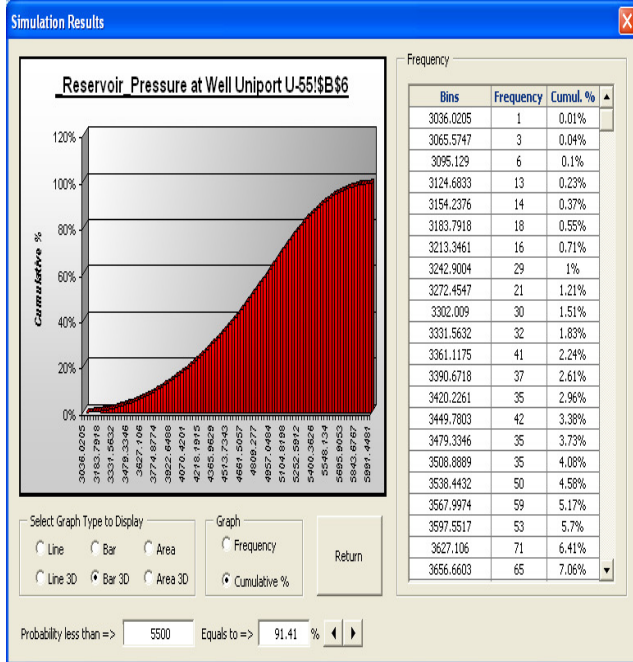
Simulation Results

Reservoir_Pressure at Well Uniport U-55!$B$6

120%
100%
80%
60%
40%
20%
0%

Cumulative %

3036.0205
3183.7918
3331.5632
3479.3346
3627.106
3774.8774
3922.6488
4070.4201
4218.1915
4365.9629
4513.7343
4661.5057
4809.277
4957.0484
5104.8198
5252.5912
5400.3626
5548.134
5695.9053
5843.6767
5991.4481

Select Graph Type to Display
Line
Bar
Area
Line 3D
Bar 3D
Area 3D

Graph
Frequency
Cumulative %

Return

Probability less than => 5500 Equals to => 91.41 %

Frequency

| Bins | Frequency | Cumul. % |
|---|---|---|
| 3036.0205 | 1 | 0.01% |
| 3065.5747 | 3 | 0.04% |
| 3095.129 | 6 | 0.1% |
| 3124.6833 | 13 | 0.23% |
| 3154.2376 | 14 | 0.37% |
| 3183.7918 | 18 | 0.55% |
| 3213.3461 | 16 | 0.71% |
| 3242.9004 | 29 | 1% |
| 3272.4547 | 21 | 1.21% |
| 3302.009 | 30 | 1.51% |
| 3331.5632 | 32 | 1.83% |
| 3361.1175 | 41 | 2.24% |
| 3390.6718 | 37 | 2.61% |
| 3420.2261 | 35 | 2.96% |
| 3449.7803 | 42 | 3.38% |
| 3479.3346 | 35 | 3.73% |
| 3508.8889 | 35 | 4.08% |
| 3538.4432 | 50 | 4.58% |
| 3567.9974 | 59 | 5.17% |
| 3597.5517 | 53 | 5.7% |
| 3627.106 | 71 | 6.41% |
| 3656.6603 | 65 | 7.06% |